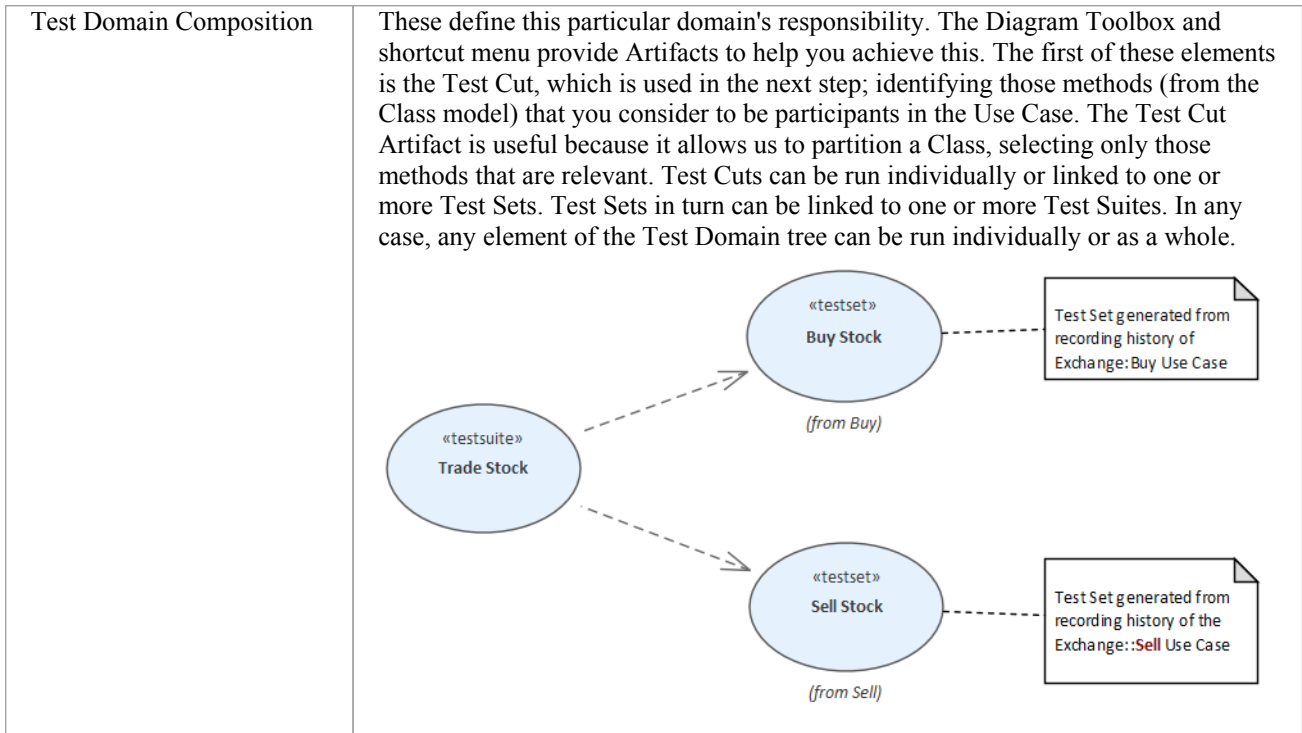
| Test Domain Composition | These define this particular domain's responsibility. The Diagram Toolbox and shortcut menu provide Artifacts to help you achieve this. The first of these elements is the Test Cut, which is used in the next step; identifying those methods (from the Class model) that you consider to be participants in the Use Case. The Test Cut Artifact is useful because it allows us to partition a Class, selecting only those methods that are relevant. Test Cuts can be run individually or linked to one or more Test Sets. Test Sets in turn can be linked to one or more Test Suites. In any case, any element of the Test Domain tree can be run individually or as a whole. |
|---|---|

«testset»
Buy Stock

Test Set generated from recording history of Exchange:Buy Use Case

(from Buy)

«testsuite»
Trade Stock

«testset»
Sell Stock

Test Set generated from recording history of the Exchange::Sell Use Case

(from Sell)